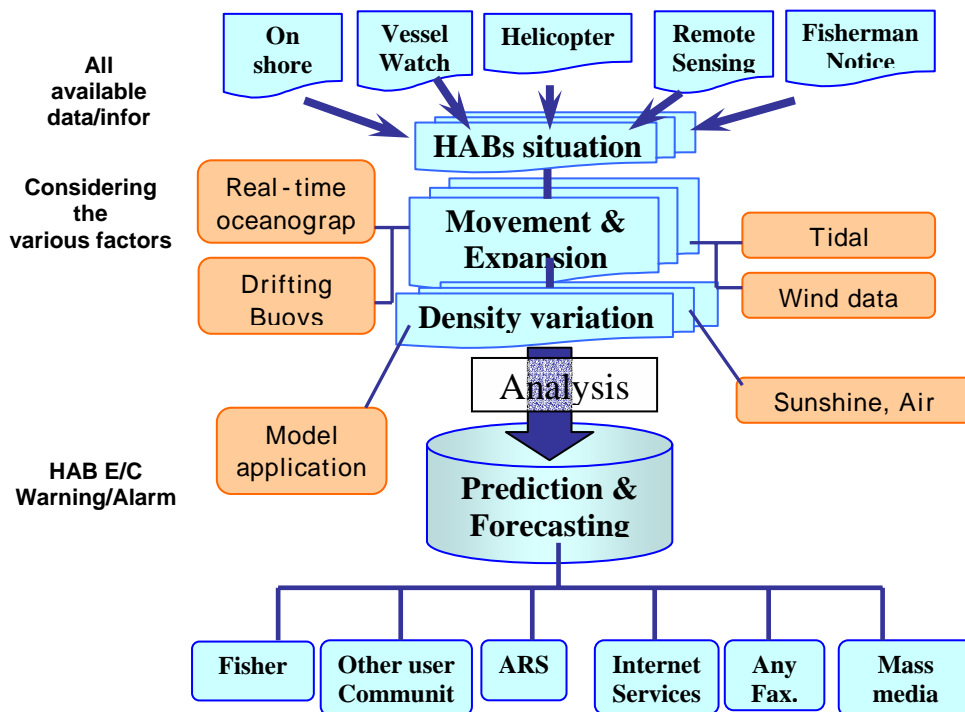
On shore

Vessel Watch

Helicopter

Remote Sensing

Fisherman Notice

All available data/infor

HABs situation

Considering the various factors

Real-time oceanograp

Movement & Expansion

Tidal

Drifting Buoys

Wind data

Density variation

Analysis

Sunshine, Air

Model application

HAB E/C Warning/Alarm

Prediction & Forecasting

Fisher

Other user Communit

ARS

Internet Services

Any Fax.

Mass media